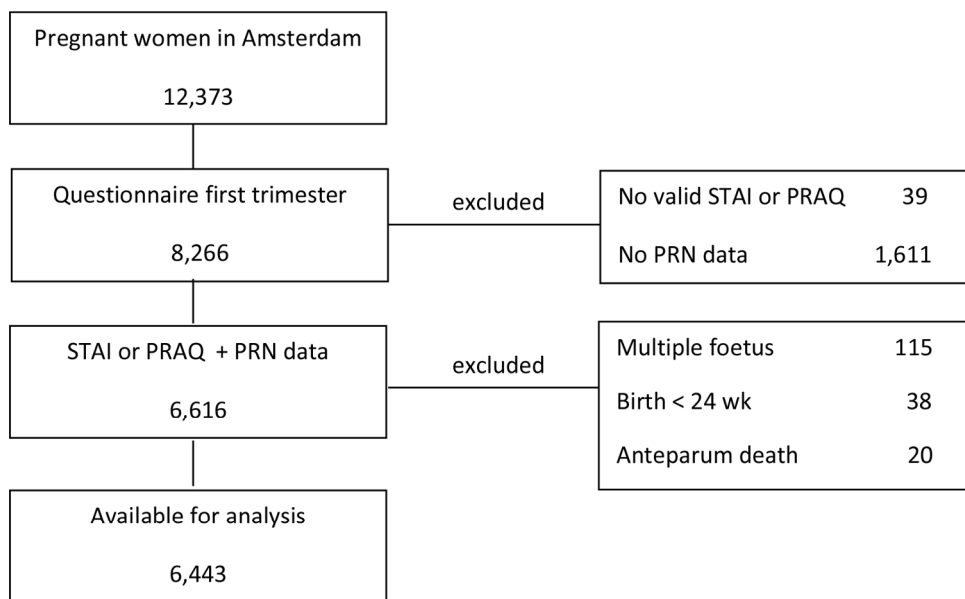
Pregnant women in Amsterdam

12,373

Questionnaire first trimester

8,266

excluded

No valid STAI or PRAQ 39

No PRN data 1,611

STAI or PRAQ + PRN data

6,616

excluded

Multiple foetus 115

Birth < 24 wk 38

Anteparum death 20

Available for analysis

6,443